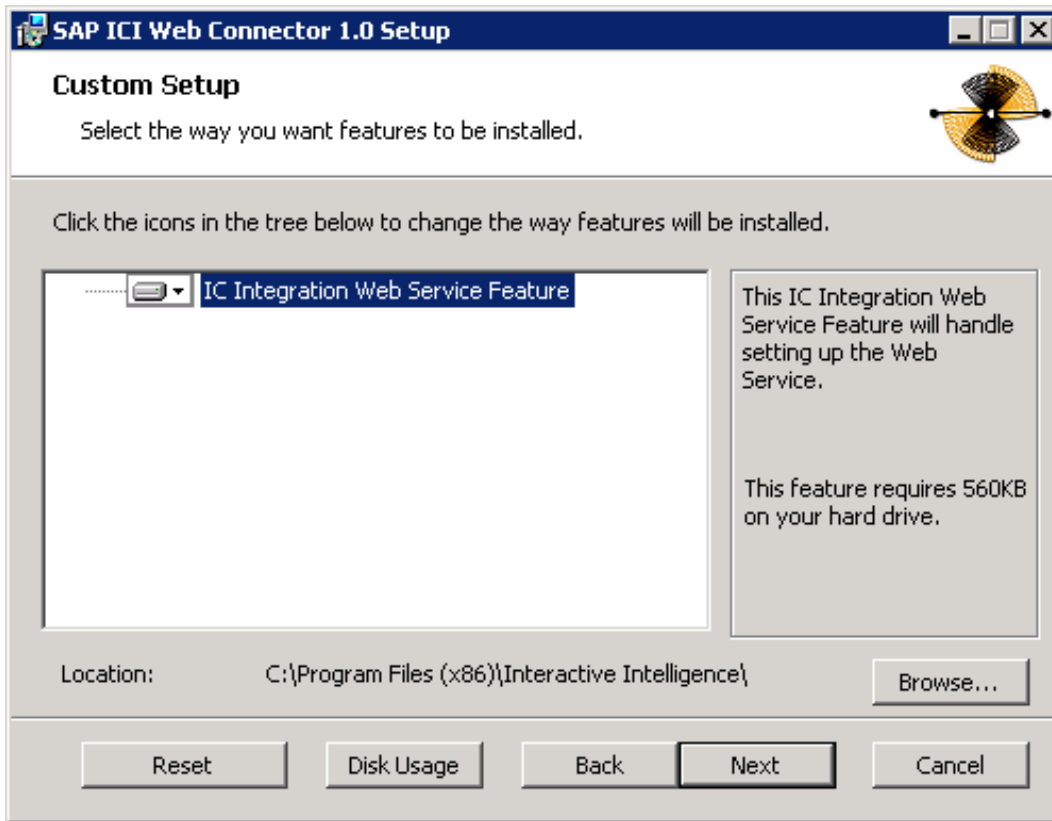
SAP ICI Web Connector 1.0 Setup

Custom Setup

Select the way you want features to be installed.

Click the icons in the tree below to change the way features will be installed.

IC Integration Web Service Feature

This IC Integration Web Service Feature will handle setting up the Web Service.

This feature requires 560KB on your hard drive.

Location: C:\Program Files (x86)\Interactive Intelligence\

Browse...

Reset Disk Usage Back Next Cancel